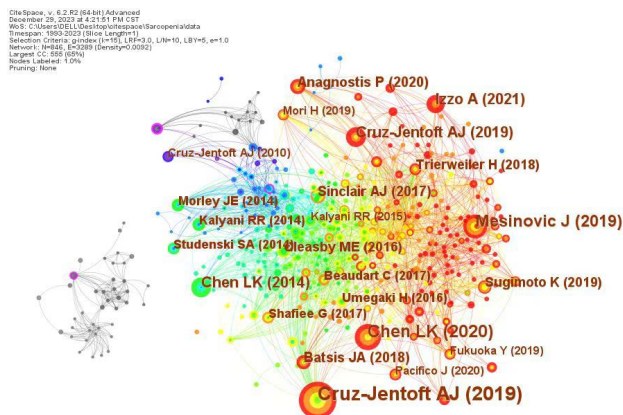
CiteSpace, v. 6.2.R2 (64-bit) Advanced
December 29, 2023 at 4:21:51 PM CST
WoS: C:\Users\DELL\Desktop\citespace\Sarcopenia\data
Timespan: 1993-2023 (Slice Length=1)
Selection Criteria: g-index (k=15), LRF=3.0, L/N=10, LBY=5, e=1.0
Network: N=846, E=3289 (Density=0.0092)
Largest CC: 555 (65%)
Nodes Labeled: 1.0%
Pruning: None

Anagnostis P (2020)
Izzo A (2021)
Mori H (2019)
Cruz-Jentoft AJ (2019)
Cruz-Jentoft AJ (2010)
Trierweiler H (2018)
Sinclair AJ (2017)
Morley JE (2014)
Mesinovic J (2019)
Kalyani RR (2014)
Kalyani RR (2015)
Studenski SA (2014)
Cleasby ME (2016)
Chen LK (2014)
Beaudart C (2017)
Sugimoto K (2019)
Umegaki H (2016)
Shafiee G (2017)
Chen LK (2020)
Fukuoka Y (2019)
Batsis JA (2018)
Pacifico J (2020)
Cruz-Jentoft AJ (2019)